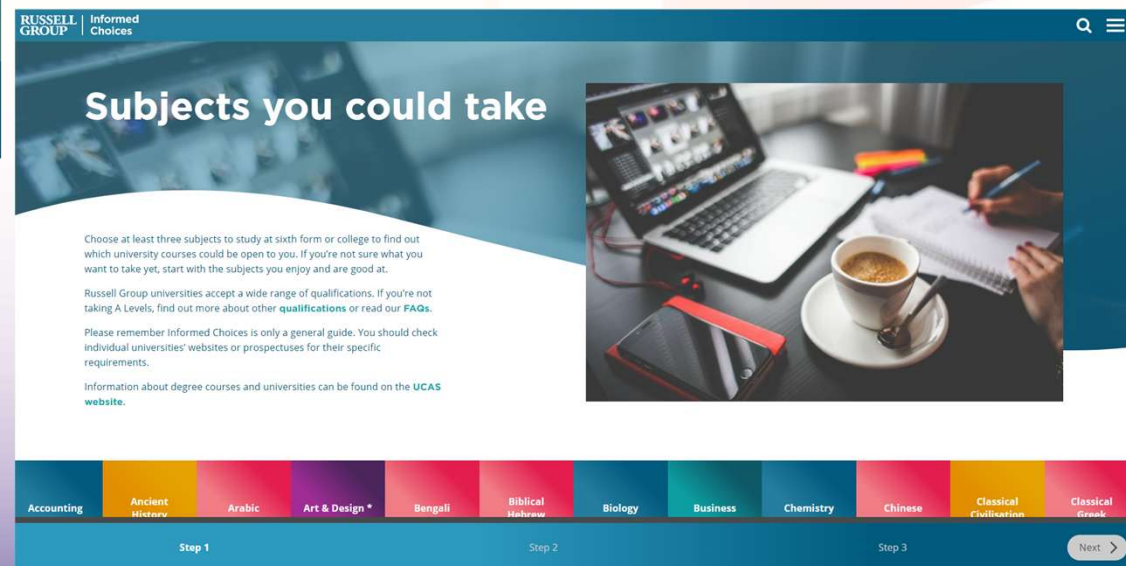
RUSSELL GROUP | Informed Choices

Subjects you could take

Choose at least three subjects to study at sixth form or college to find out which university courses could be open to you. If you're not sure what you want to take yet, start with the subjects you enjoy and are good at.

Russell Group universities accept a wide range of qualifications. If you're not taking A Levels, find out more about other qualifications or read our FAQs.

Please remember Informed Choices is only a general guide. You should check individual universities' websites or prospectuses for their specific requirements.

Information about degree courses and universities can be found on the UCAS website.

Accounting
Ancient History
Arabic
Art & Design *
Bengali
Biblical Hebrew
Biology
Business
Chemistry
Chinese
Classical Civilisation
Classical Greek

Step 1
Step 2
Step 3
Next